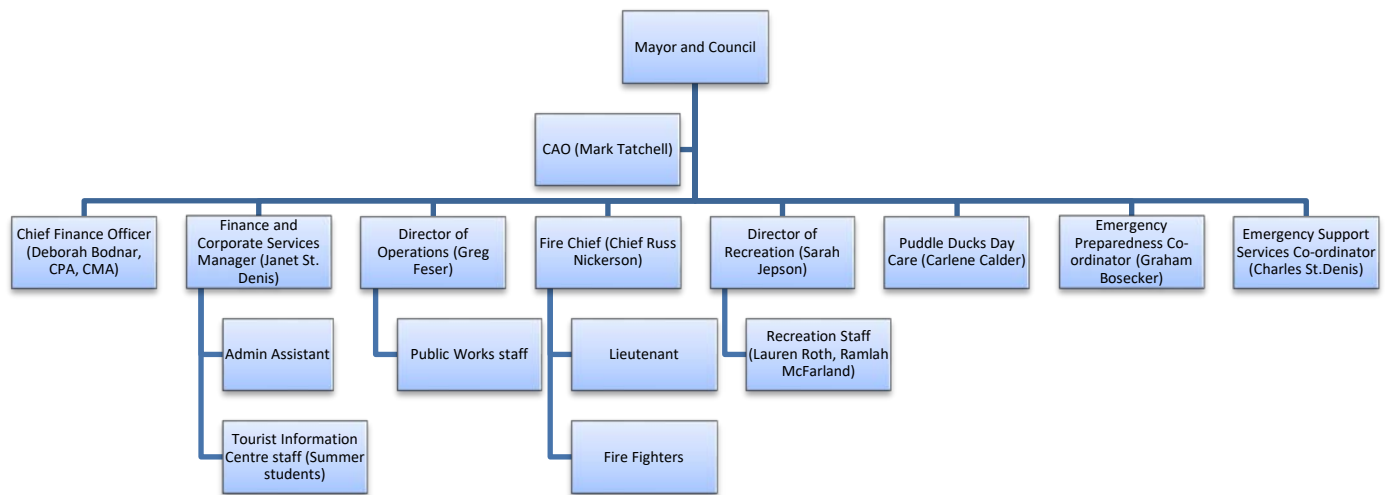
Mayor and Council

CAO (Mark Tatchell)

Chief Finance Officer (Deborah Bodnar, CPA, CMA)

Finance and Corporate Services Manager (Janet St. Denis)

Admin Assistant

Tourist Information Centre staff (Summer students)

Director of Operations (Greg Feser)

Public Works staff

Fire Chief (Chief Russ Nickerson)

Lieutenant

Fire Fighters

Director of Recreation (Sarah Jepson)

Recreation Staff (Lauren Roth, Ramlah McFarland)

Puddle Ducks Day Care (Carlene Calder)

Emergency Preparedness Co-ordinator (Graham Bosecker)

Emergency Support Services Co-ordinator (Charles St.Denis)